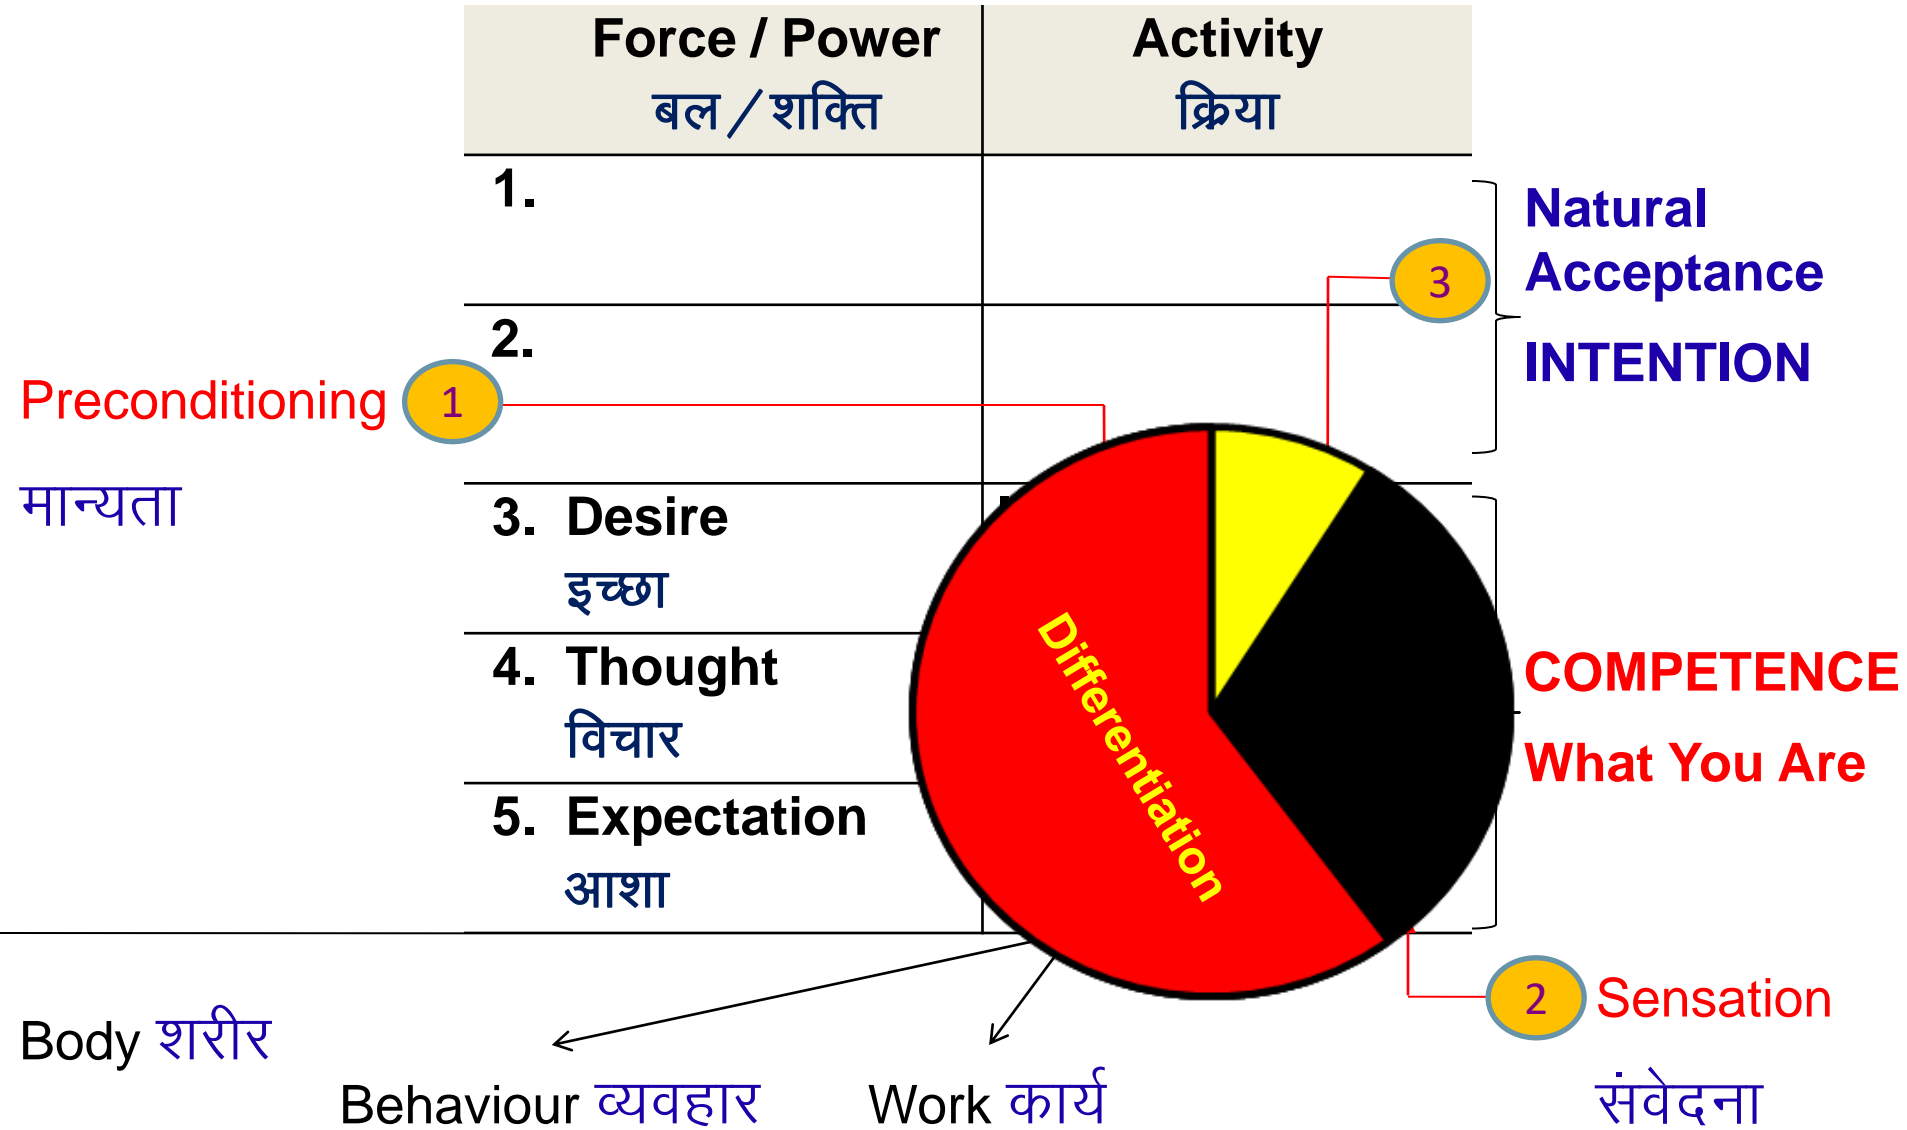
| Force / Power बल / शक्ति | Activity क्रिया |
|---|---|
| 1. | |
| 2. | |
| 3. Desire इच्छा | |
| 4. Thought विचार | |
| 5. Expectation आशा | |

Natural Acceptance

3

INTENTION

Preconditioning

1

मान्यता

Differentiation

COMPETENCE

What You Are

2

Sensation

संवेदना

Body शरीर

Behaviour व्यवहार

Work कार्य